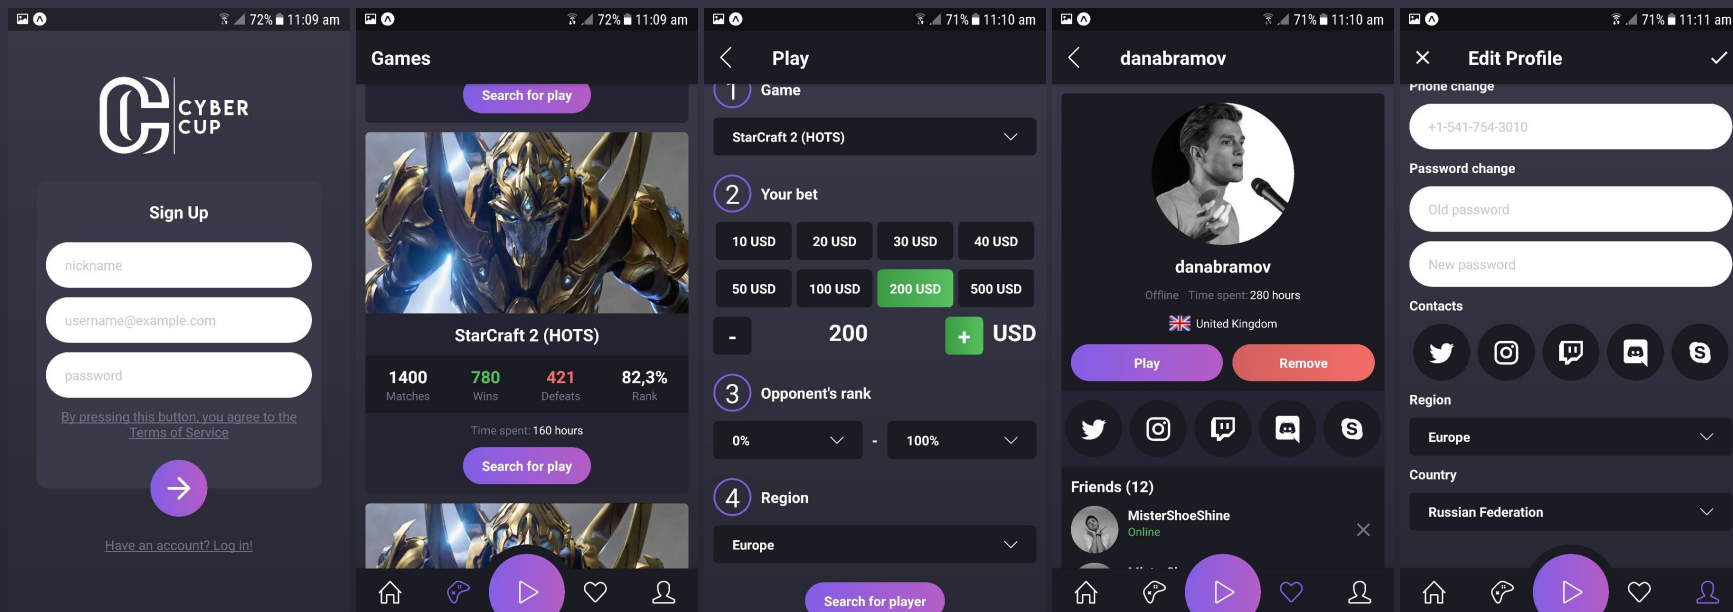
72% 11:09 am

CYBER CUP

Sign Up

nickname

username@example.com

password

By pressing this button, you agree to the Terms of Service

Have an account? Log in!

72% 11:09 am

Games

Search for play

StarCraft 2 (HOTS)

| 1400 | 780 | 421 | 82,3% |
|---|---|---|---|
| Matches | Wins | Defeats | Rank |

Time spent: 160 hours

Search for play

71% 11:10 am

Play

1 Game

StarCraft 2 (HOTS)

2 Your bet

| 10 USD | 20 USD | 30 USD | 40 USD |
|---|---|---|---|
| 50 USD | 100 USD | 200 USD | 500 USD |

- 200 + USD

3 Opponent's rank

0% - 100%

4 Region

Europe

Search for player

71% 11:10 am

danabramov

danabramov

Offline Time spent: 280 hours

United Kingdom

Play Remove

Friends (12)

MisterShoeShine
Online

71% 11:11 am

Edit Profile

Phone change

+1-541-754-3010

Password change

Old password

New password

Contacts

Region

Europe

Country

Russian Federation